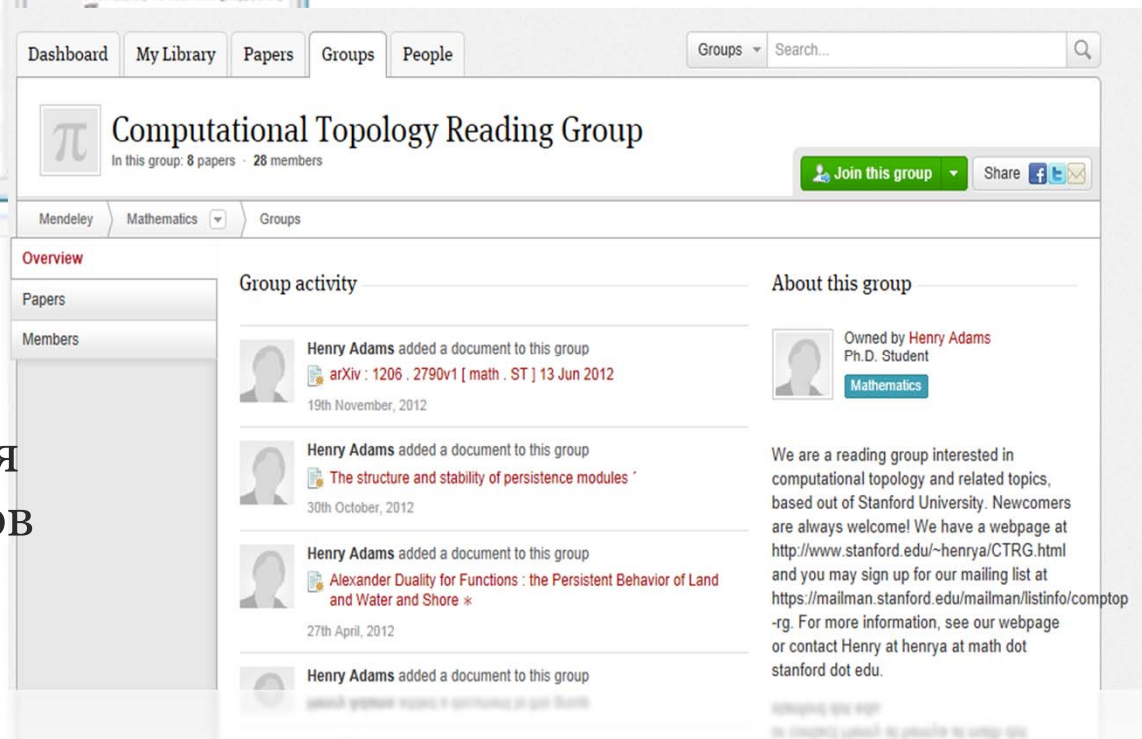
Dashboard My Library Papers Groups People

Groups Search...

Computational Topology Reading Group

In this group: 8 papers · 28 members

Join this group

Share

Mendeley Mathematics Groups

Overview

Papers

Members

я

ов

Group activity

Henry Adams added a document to this group

arXiv : 1206 . 2790v1 [ math . ST ] 13 Jun 2012

19th November, 2012

Henry Adams added a document to this group

The structure and stability of persistence modules ´

30th October, 2012

Henry Adams added a document to this group

Alexander Duality for Functions : the Persistent Behavior of Land and Water and Shore ∗

27th April, 2012

Henry Adams added a document to this group

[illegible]

About this group

Owned by Henry Adams
Ph.D. Student

Mathematics

We are a reading group interested in computational topology and related topics, based out of Stanford University. Newcomers are always welcome! We have a webpage at http://www.stanford.edu/~henrya/CTRG.html and you may sign up for our mailing list at https://mailman.stanford.edu/mailman/listinfo/comptop-rg. For more information, see our webpage or contact Henry at henrya at math dot stanford dot edu.

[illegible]